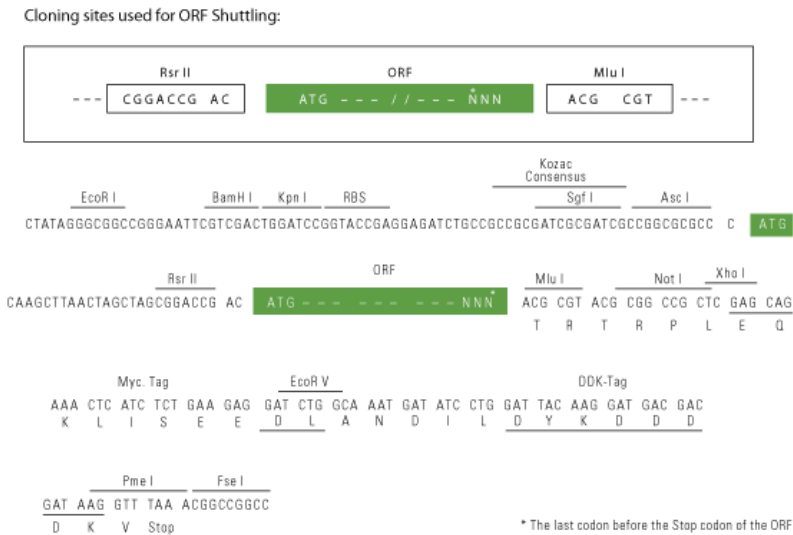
Cloning sites used for ORF Shuttling:

Rsr II
--- CGGACCG AC

ORF
ATG --- // --- NNN*

Mlu I
ACG CGT ---

EcoR I BamH I Kpn I RBS Kozac Consensus Sgf I Asc I
CTATAGGGCGGCCGGGAATTCGTCGACTGGATCCGGTACCGAGGAGATCTGCCGCCGCGATCGCGATCGCCGGCGCGCC C ATG

Rsr II ORF Mlu I Not I Xho I
CAAGCTTAACTAGCTAGCGGACCG AC ATG--- --- ---NNN* ACG CGT ACG CGG CCG CTC GAG CAG
T R T R P L E Q

Myc. Tag EcoR V DDK-Tag
AAA CTC ATC TCT GAA GAG GAT CTG GCA AAT GAT ATC CTG GAT TAC AAG GAT GAC GAC
K L I S E E D L A N D I L D Y K D D D

Pme I Fse I
GAT AAG GTT TAA ACGGCCGGCC
D K V Stop

* The last codon before the Stop codon of the ORF